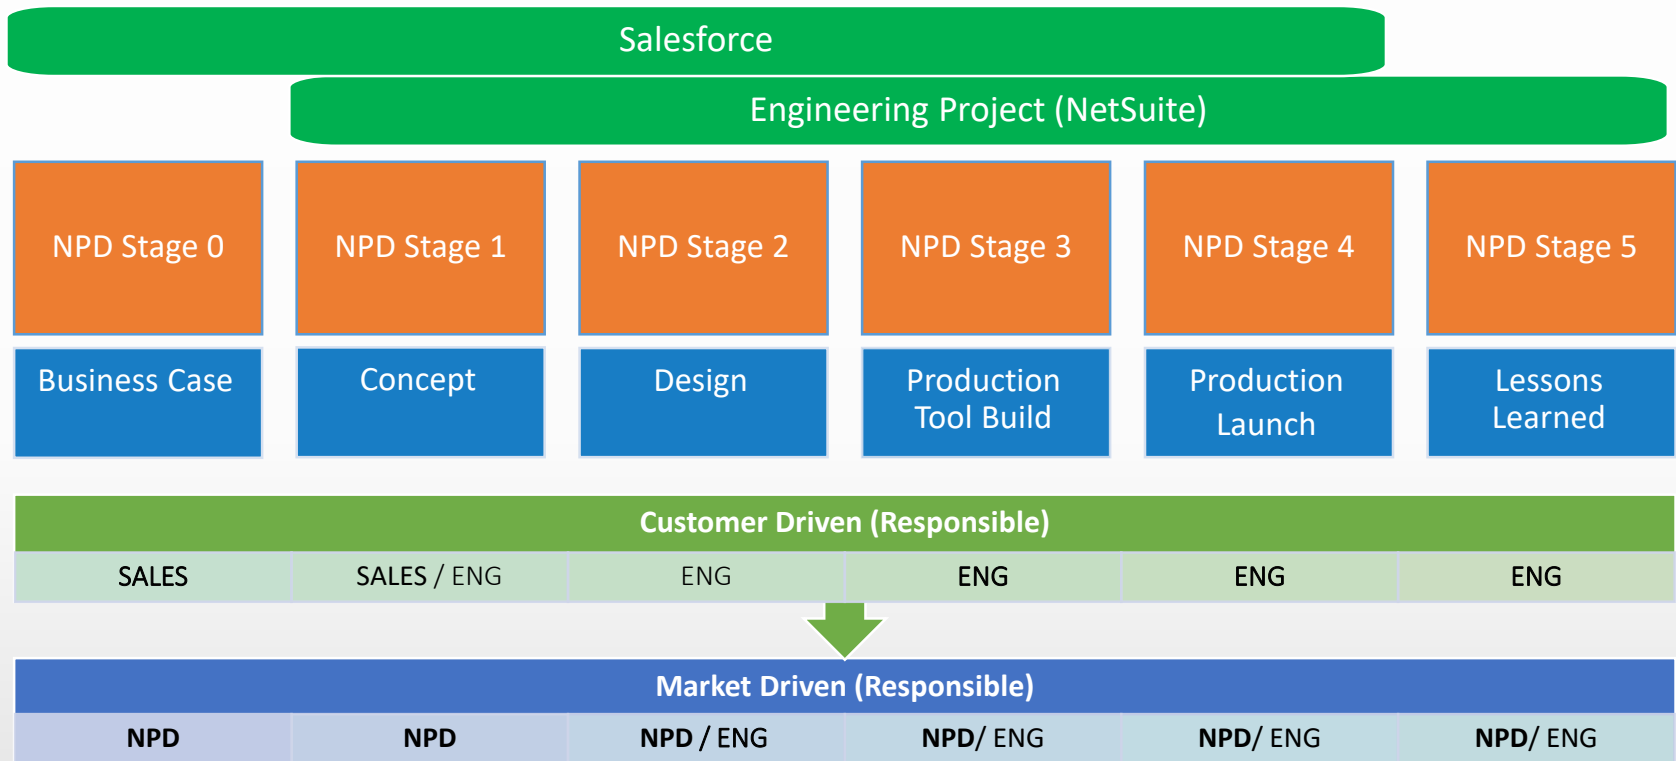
Salesforce

Engineering Project (NetSuite)

NPD Stage 0

NPD Stage 1

NPD Stage 2

NPD Stage 3

NPD Stage 4

NPD Stage 5

Business Case

Concept

Design

Production Tool Build

Production Launch

Lessons Learned

Customer Driven (Responsible)

| SALES | SALES / ENG | ENG | ENG | ENG | ENG |
|---|---|---|---|---|---|

Market Driven (Responsible)

| NPD | NPD | NPD / ENG | NPD/ ENG | NPD/ ENG | NPD/ ENG |
|---|---|---|---|---|---|